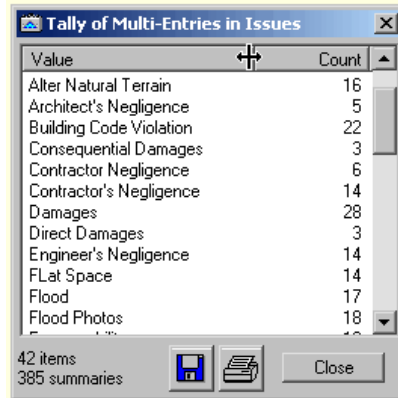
Tally of Multi-Entries in Issues

| Value | Count |
|---|---|
| Alter Natural Terrain | 16 |
| Architect's Negligence | 5 |
| Building Code Violation | 22 |
| Consequential Damages | 3 |
| Contractor Negligence | 6 |
| Contractor's Negligence | 14 |
| Damages | 28 |
| Direct Damages | 3 |
| Engineer's Negligence | 14 |
| FLat Space | 14 |
| Flood | 17 |
| Flood Photos | 18 |
| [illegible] | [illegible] |

42 items
385 summaries

Close